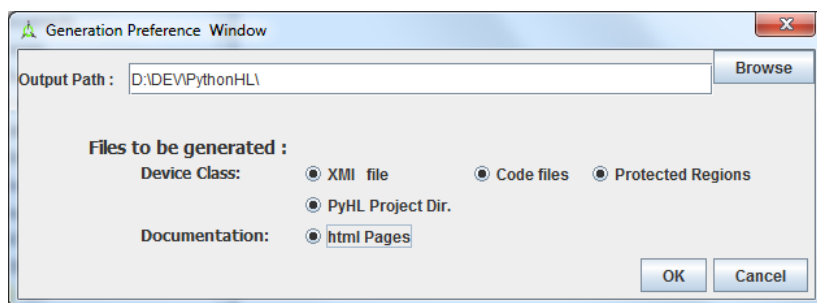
Generation Preference Window

Output Path : D:\DEV\PythonHL\

Browse

Files to be generated :

Device Class: XMI file Code files Protected Regions

PyHL Project Dir.

Documentation: html Pages

OK Cancel